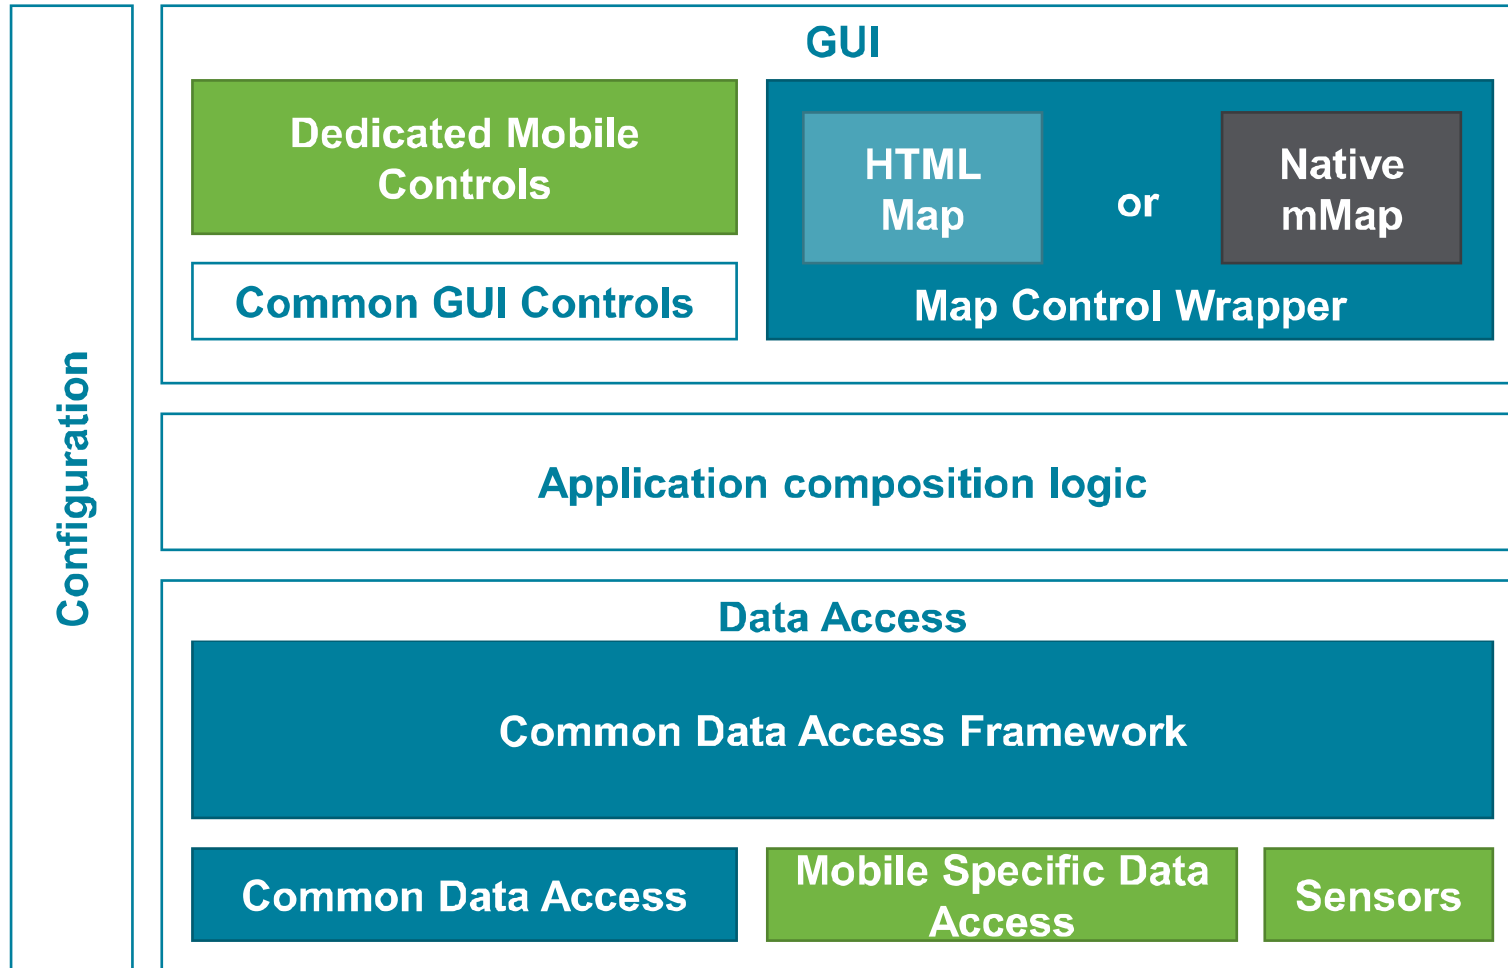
Configuration

GUI

Dedicated Mobile Controls

Common GUI Controls

HTML Map

or

Native mMap

Map Control Wrapper

Application composition logic

Data Access

Common Data Access Framework

Common Data Access

Mobile Specific Data Access

Sensors